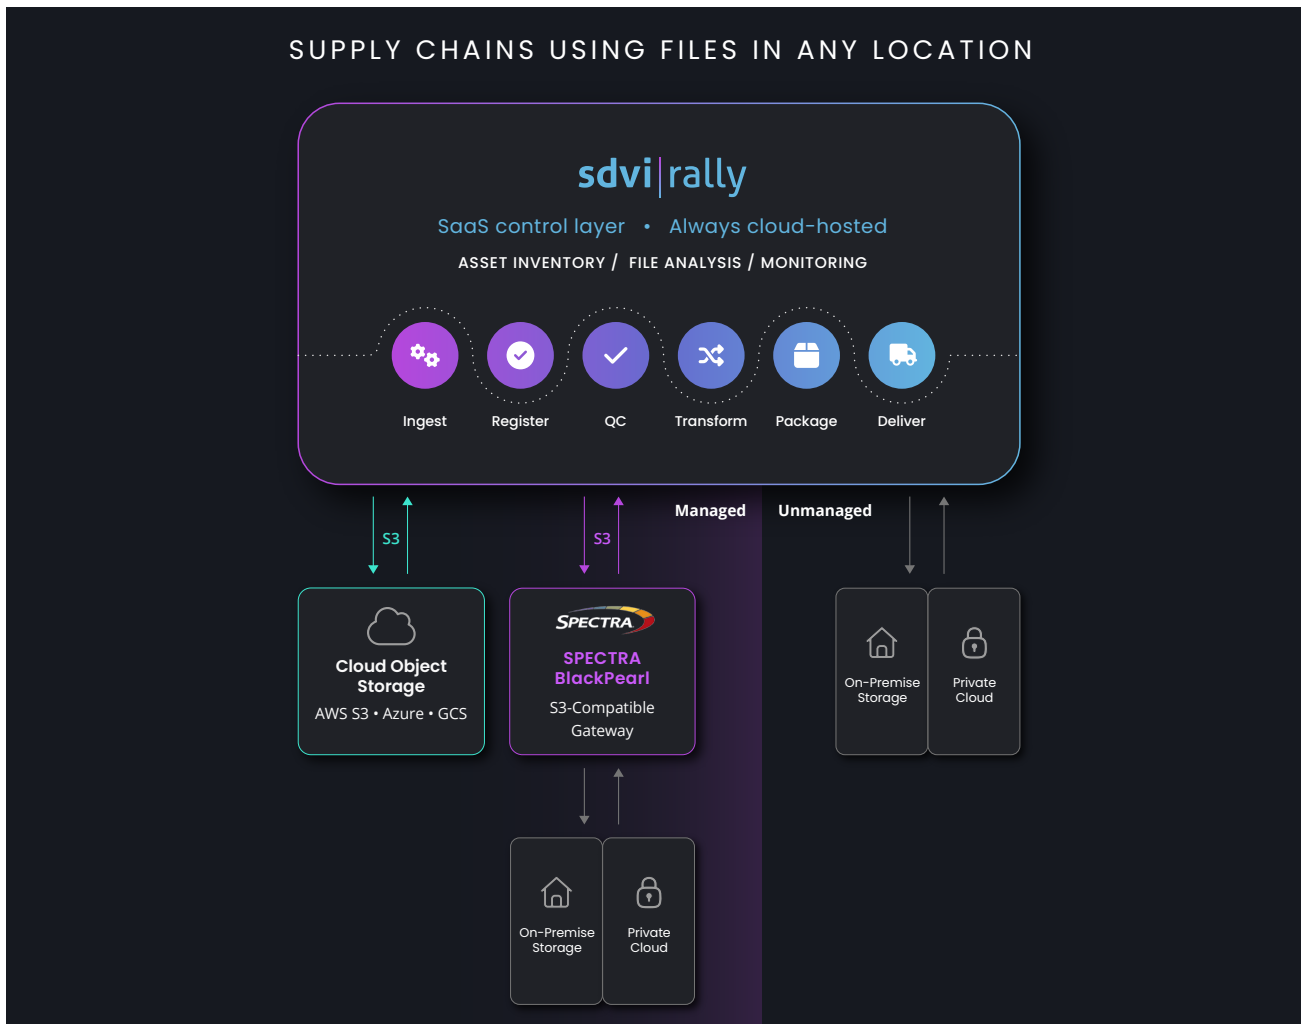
SUPPLY CHAINS USING FILES IN ANY LOCATION

sdvi | rally

SaaS control layer • Always cloud-hosted

ASSET INVENTORY / FILE ANALYSIS / MONITORING

Ingest

Register

QC

Transform

Package

Deliver

Managed

Unmanaged

S3

S3

Cloud Object Storage

AWS S3 • Azure • GCS

SPECTRA

SPECTRA BlackPearl

S3-Compatible Gateway

On-Premise Storage

Private Cloud

On-Premise Storage

Private Cloud